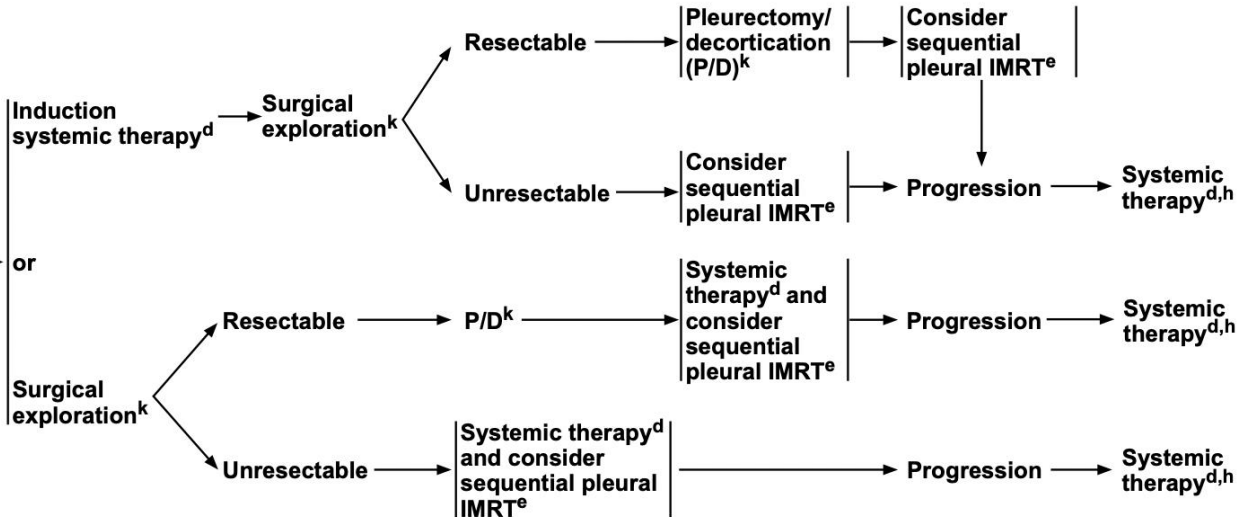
Induction systemic therapy$^{d}$

Surgical exploration$^{k}$

Resectable

Pleurectomy/ decortication (P/D)$^{k}$

Consider sequential pleural IMRT$^{e}$

Unresectable

Consider sequential pleural IMRT$^{e}$

Progression

Systemic therapy$^{d,h}$

or

Surgical exploration$^{k}$

Resectable

P/D$^{k}$

Systemic therapy$^{d}$ and consider sequential pleural IMRT$^{e}$

Progression

Systemic therapy$^{d,h}$

Unresectable

Systemic therapy$^{d}$ and consider sequential pleural IMRT$^{e}$

Progression

Systemic therapy$^{d,h}$